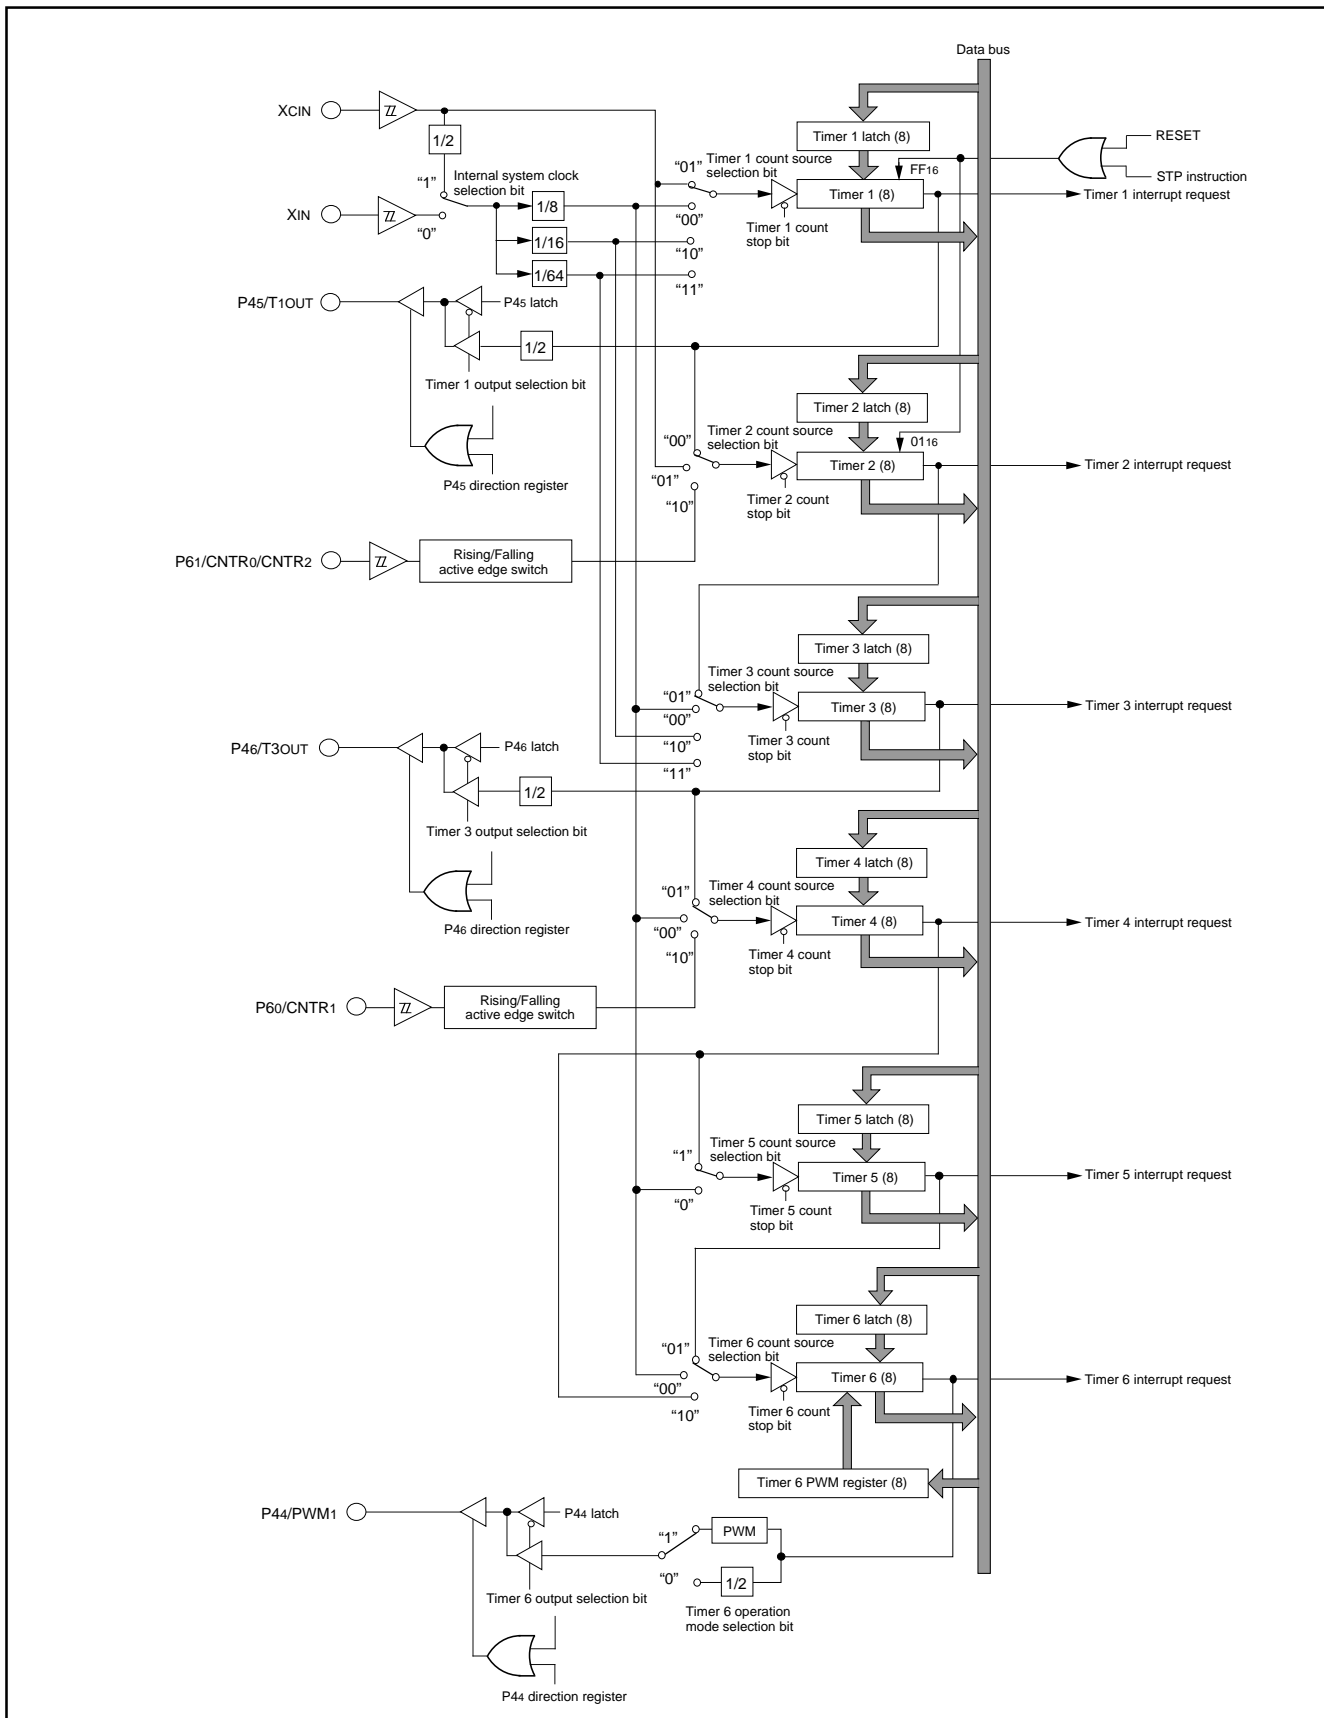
Data bus

XCIN

1/2

"1"

Internal system clock selection bit

XIN

"0"

1/8

1/16

1/64

Timer 1 latch (8)

RESET

STP instruction

"01"

Timer 1 count source selection bit

FF16

Timer 1 (8)

Timer 1 interrupt request

"00"

Timer 1 count stop bit

"10"

"11"

P45/T1OUT

P45 latch

1/2

Timer 1 output selection bit

P45 direction register

Timer 2 latch (8)

"00"

Timer 2 count source selection bit

0116

Timer 2 (8)

Timer 2 interrupt request

"01"

"10"

Timer 2 count stop bit

P61/CNTR0/CNTR2

Rising/Falling active edge switch

Timer 3 latch (8)

Timer 3 count source selection bit

"01"

"00"

Timer 3 (8)

Timer 3 interrupt request

"10"

Timer 3 count stop bit

"11"

P46/T3OUT

P46 latch

1/2

Timer 3 output selection bit

P46 direction register

Timer 4 latch (8)

"01"

Timer 4 count source selection bit

Timer 4 (8)

Timer 4 interrupt request

"00"

"10"

Timer 4 count stop bit

P60/CNTR1

Rising/Falling active edge switch

Timer 5 latch (8)

"1"

Timer 5 count source selection bit

Timer 5 (8)

Timer 5 interrupt request

"0"

Timer 5 count stop bit

Timer 6 latch (8)

"01"

Timer 6 count source selection bit

Timer 6 (8)

Timer 6 interrupt request

"00"

"10"

Timer 6 count stop bit

Timer 6 PWM register (8)

P44/PWM1

P44 latch

"1"

PWM

"0"

1/2

Timer 6 output selection bit

Timer 6 operation mode selection bit

P44 direction register